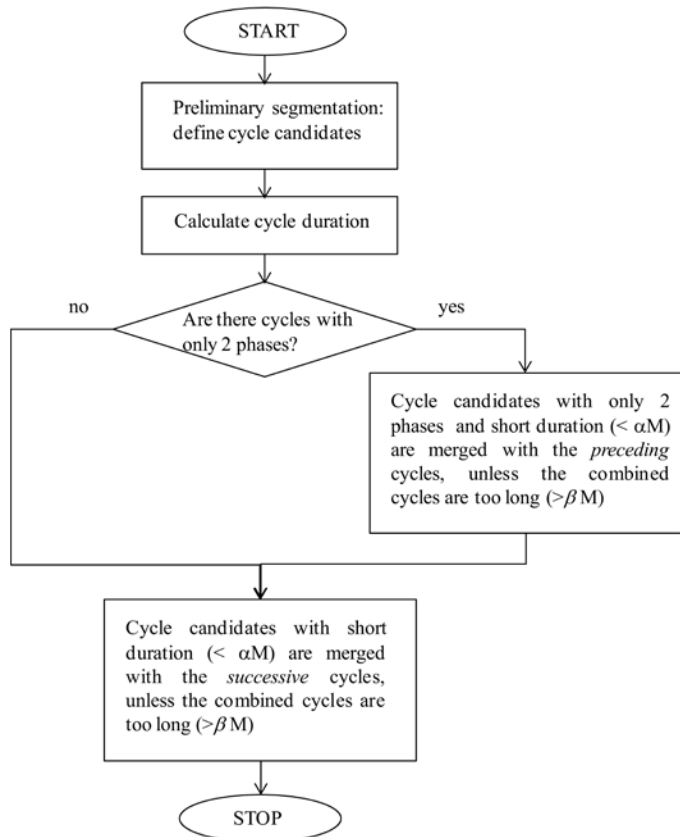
START

Preliminary segmentation: define cycle candidates

Calculate cycle duration

no

Are there cycles with only 2 phases?

yes

Cycle candidates with only 2 phases and short duration ($< \alpha$M) are merged with the *preceding* cycles, unless the combined cycles are too long ($> \beta$M)

Cycle candidates with short duration ($< \alpha$M) are merged with the *successive* cycles, unless the combined cycles are too long ($> \beta$M)

STOP